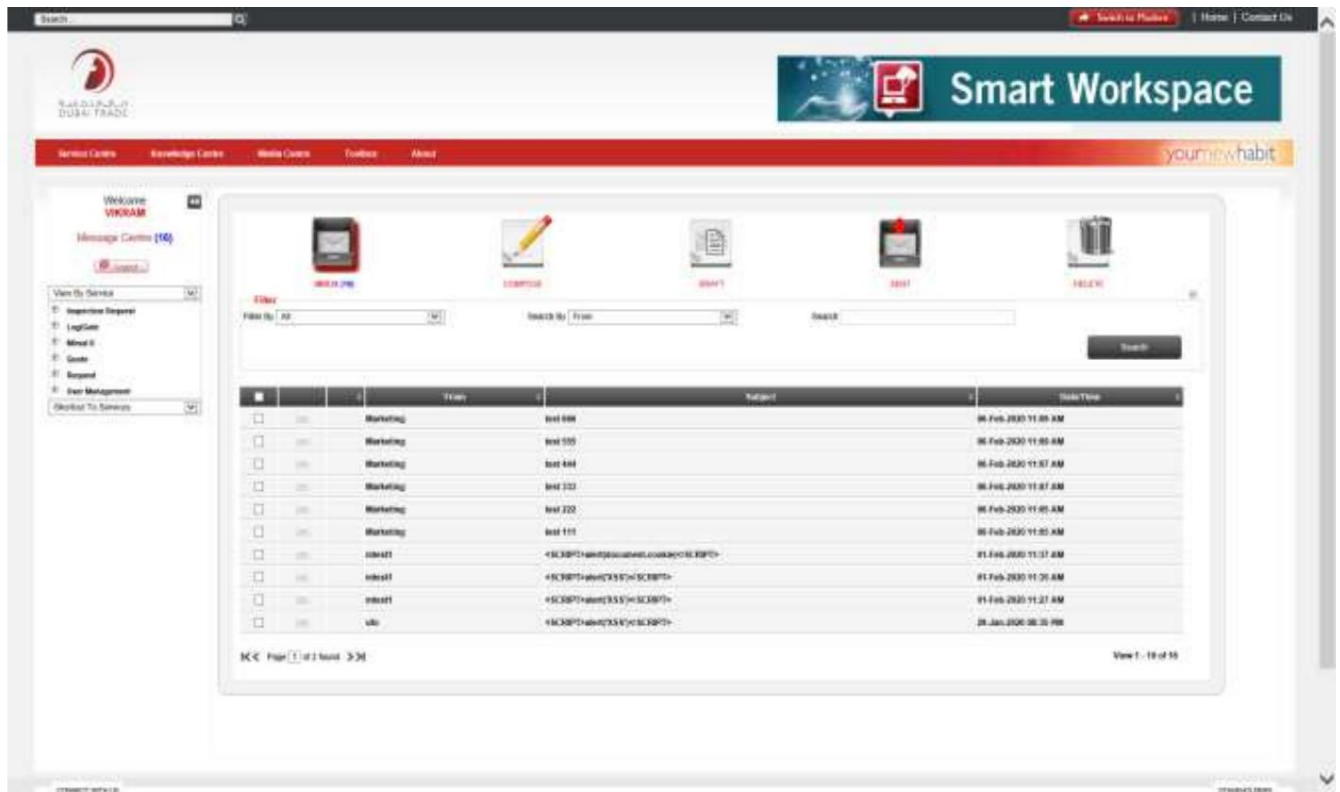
Search

Switch to Mobile | Home | Contact Us

DUBAI TRADE

Smart Workspace

Service Centre Knowledge Centre Media Centre Toolbox About

yournewhabit

Welcome
VIKRAM

Message Centre (10)

Logout

View By Service

Inspection Request
LogiGate
Mirsal II
Quote
Request
User Management

Shortcut To Services

INBOX (10) COMPOSE DRAFT SENT DELETE

Filter

Filter By All

Search By From

Search

Search

| | | | From | Subject | Date/Time |
|---|---|---|---|---|---|
| | | | Marketing | test 666 | 06-Feb-2020 11:09 AM |
| | | | Marketing | test 555 | 06-Feb-2020 11:08 AM |
| | | | Marketing | test 444 | 06-Feb-2020 11:07 AM |
| | | | Marketing | test 333 | 06-Feb-2020 11:07 AM |
| | | | Marketing | test 222 | 06-Feb-2020 11:05 AM |
| | | | Marketing | test 111 | 06-Feb-2020 11:03 AM |
| | | | mtest1 | <SCRIPT>alert(document.cookie)</SCRIPT> | 01-Feb-2020 11:37 AM |
| | | | mtest1 | <SCRIPT>alert('XSS')</SCRIPT> | 01-Feb-2020 11:35 AM |
| | | | mtest1 | <SCRIPT>alert('XSS')</SCRIPT> | 01-Feb-2020 11:27 AM |
| | | | vlv | <SCRIPT>alert('XSS')</SCRIPT> | 28-Jan-2020 06:35 PM |

Page 1 of 2 found

View 1 - 10 of 16